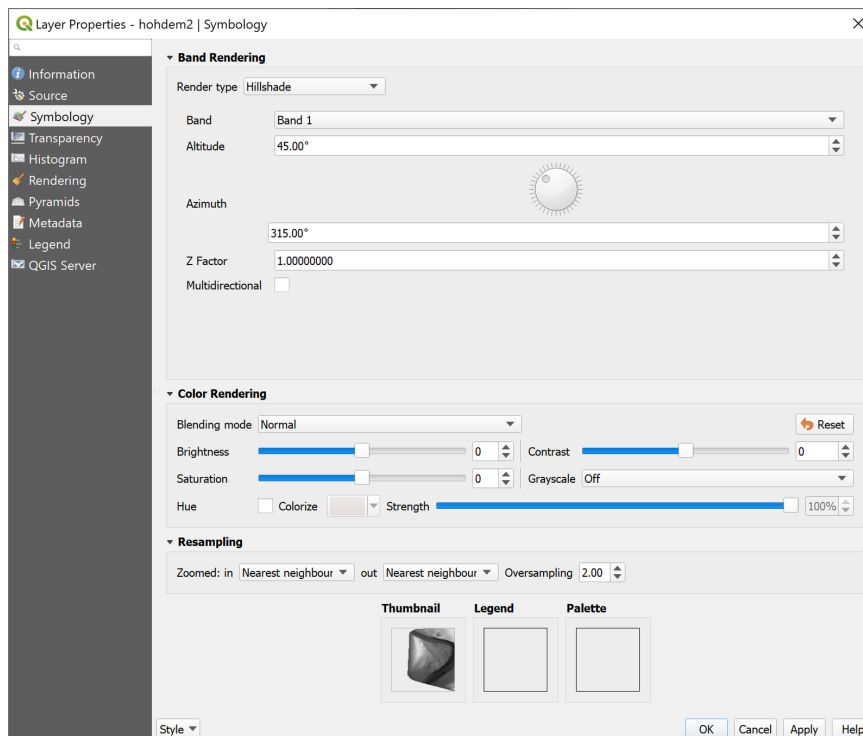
Layer Properties - hohdem2 | Symbology

Information
Source
Symbology
Transparency
Histogram
Rendering
Pyramids
Metadata
Legend
QGIS Server

Band Rendering

Render type Hillshade

Band Band 1
Altitude 45.00°
Azimuth
315.00°
Z Factor 1.00000000
Multidirectional

Color Rendering

Blending mode Normal
Reset
Brightness 0
Contrast 0
Saturation 0
Grayscale Off
Hue Colorize Strength 100%

Resampling

Zoomed: in Nearest neighbour out Nearest neighbour Oversampling 2.00

Thumbnail Legend Palette

Style OK Cancel Apply Help